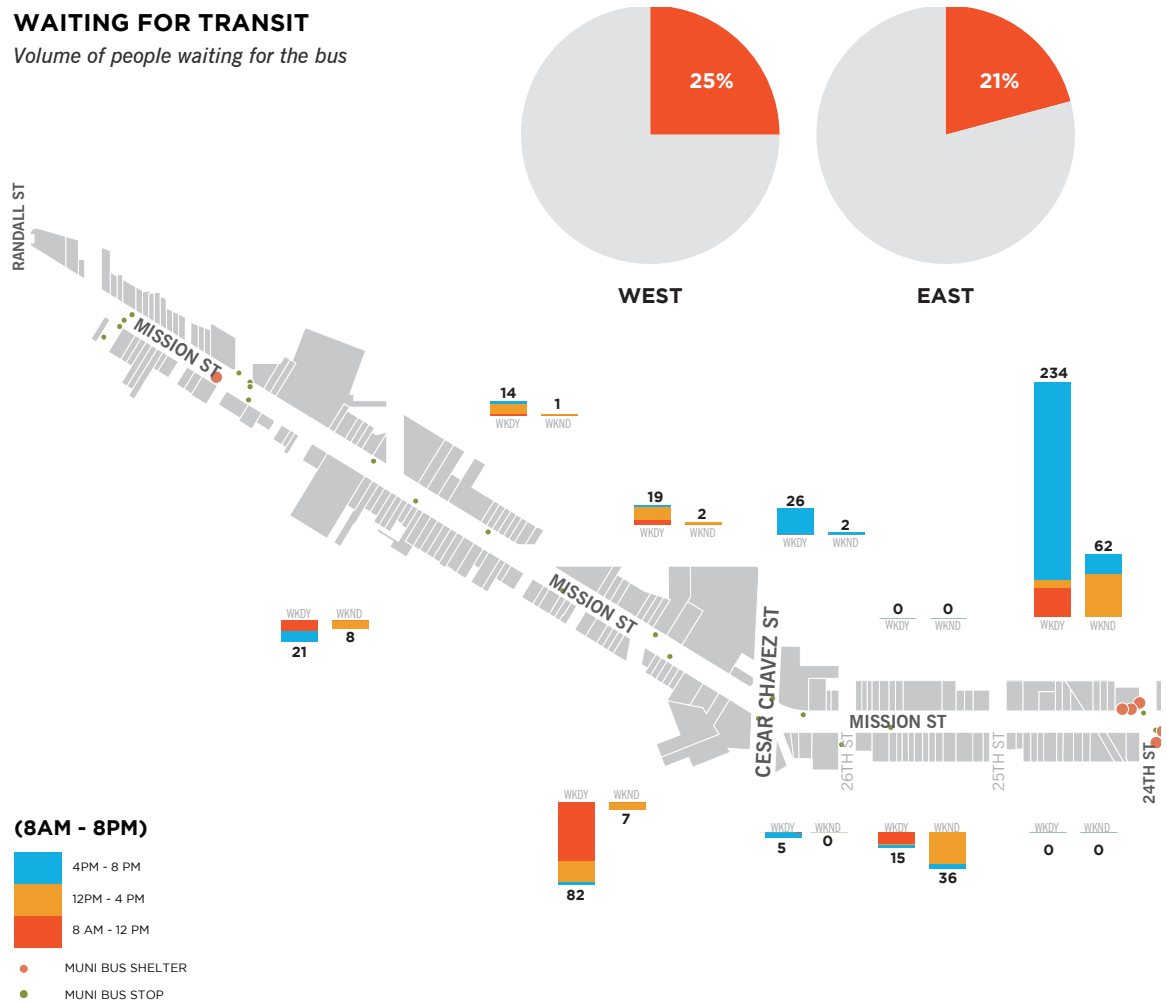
WAITING FOR TRANSIT

Volume of people waiting for the bus

25%

21%

WEST

EAST

RANDALL ST

MISSION ST

14 WKDY
1 WKND

19 WKDY
2 WKND

26 WKDY
2 WKND

234 WKDY
62 WKND

0 WKDY
0 WKND

WKDY WKND
21 8

MISSION ST

CESAR CHAVEZ ST

MISSION ST

26TH ST

25TH ST

24TH ST

WKDY 82
WKND 7

WKDY 5
WKND 0

WKDY 15
WKND 36

WKDY 0
WKND 0

(8AM - 8PM)

4PM - 8 PM

12PM - 4 PM

8 AM - 12 PM

MUNI BUS SHELTER

MUNI BUS STOP